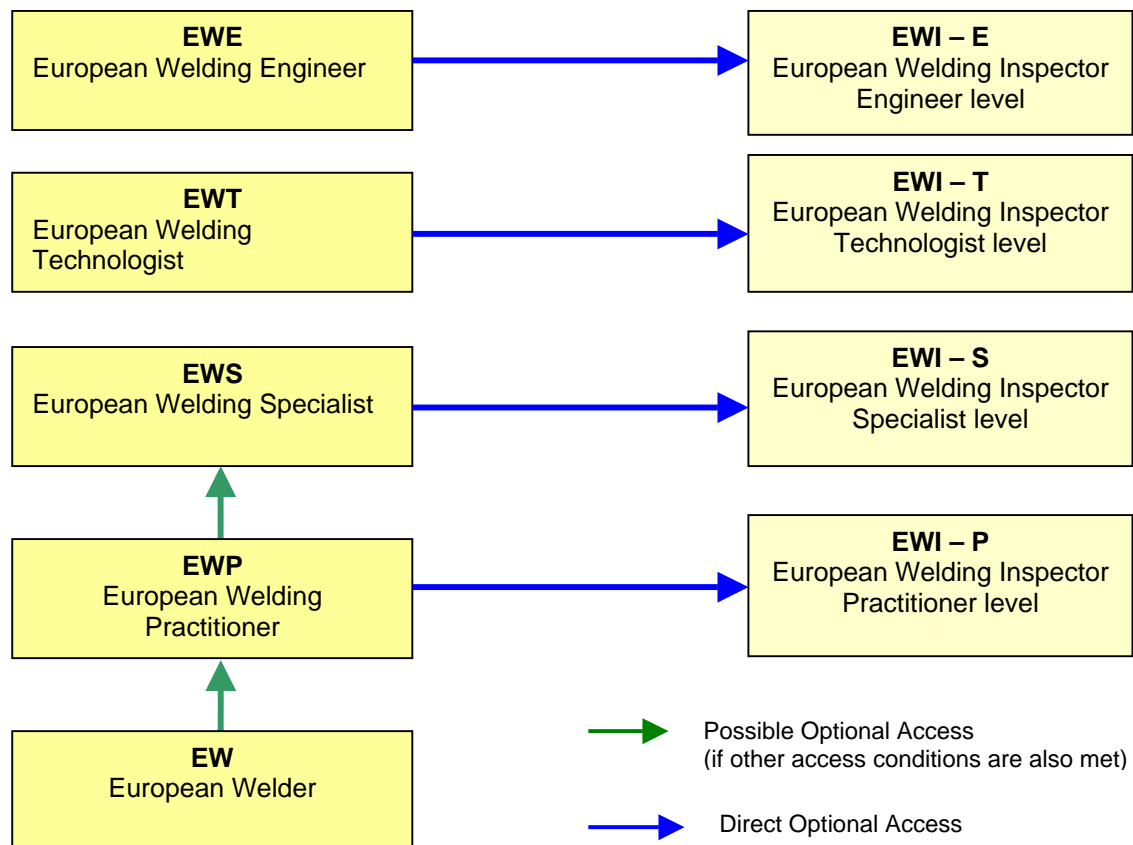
EWE
European Welding Engineer

EWI – E
European Welding Inspector
Engineer level

EWT
European Welding Technologist

EWI – T
European Welding Inspector
Technologist level

EWS
European Welding Specialist

EWI – S
European Welding Inspector
Specialist level

EWP
European Welding Practitioner

EWI – P
European Welding Inspector
Practitioner level

EW
European Welder

Possible Optional Access
(if other access conditions are also met)

Direct Optional Access